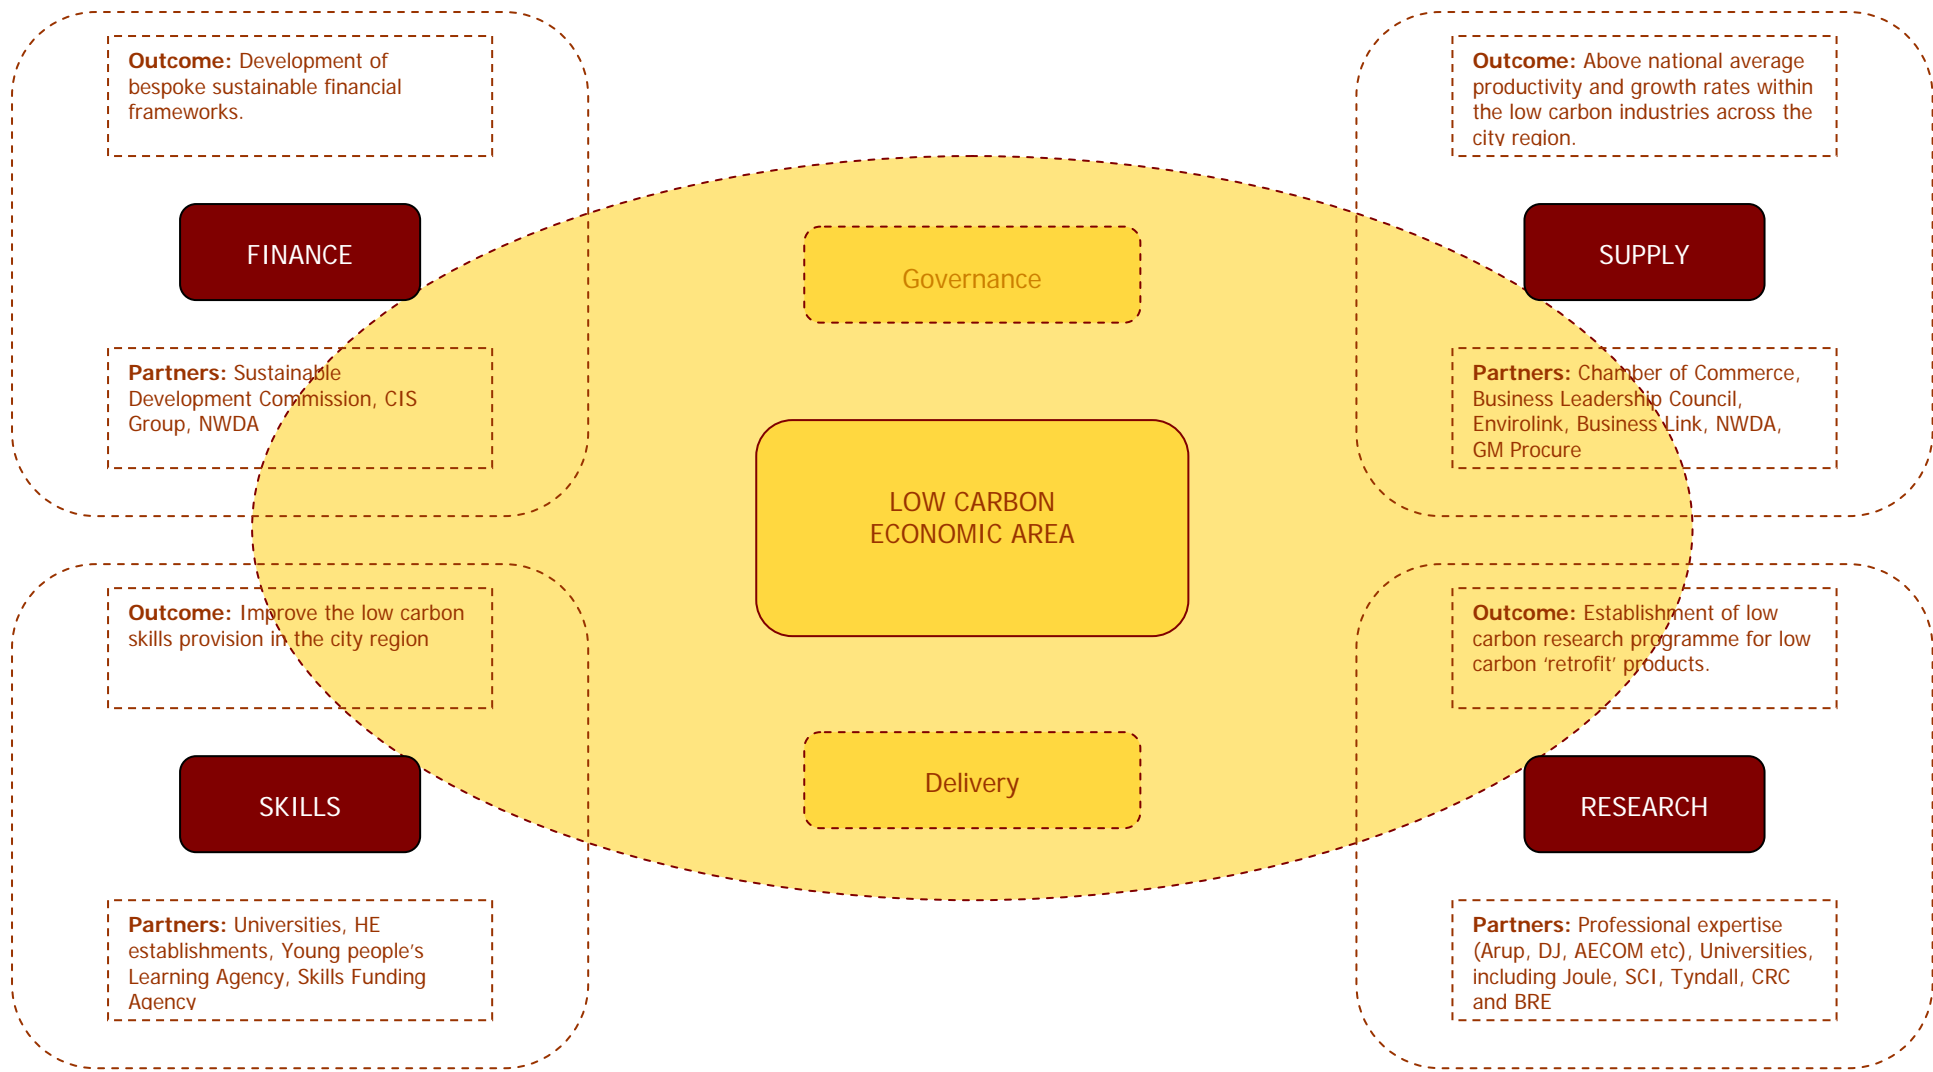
Outcome: Development of bespoke sustainable financial frameworks.

FINANCE

Partners: Sustainable Development Commission, CIS Group, NWDA

Outcome: Above national average productivity and growth rates within the low carbon industries across the city region.

SUPPLY

Partners: Chamber of Commerce, Business Leadership Council, Envirolink, Business Link, NWDA, GM Procure

Governance

LOW CARBON ECONOMIC AREA

Delivery

Outcome: Improve the low carbon skills provision in the city region

SKILLS

Partners: Universities, HE establishments, Young people's Learning Agency, Skills Funding Agency

Outcome: Establishment of low carbon research programme for low carbon 'retrofit' products.

RESEARCH

Partners: Professional expertise (Arup, DJ, AECOM etc), Universities, including Joule, SCI, Tyndall, CRC and BRE